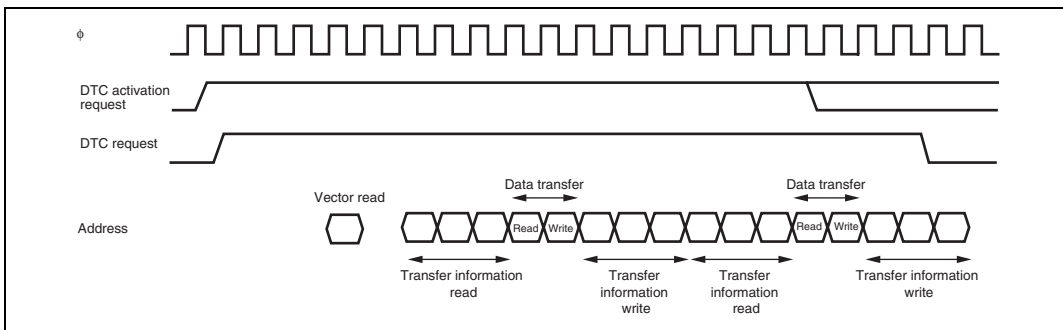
$\phi$

DTC activation request

DTC request

Vector read

Data transfer

Data transfer

Address

Read

Write

Read

Write

Transfer information read

Transfer information write

Transfer information read

Transfer information write